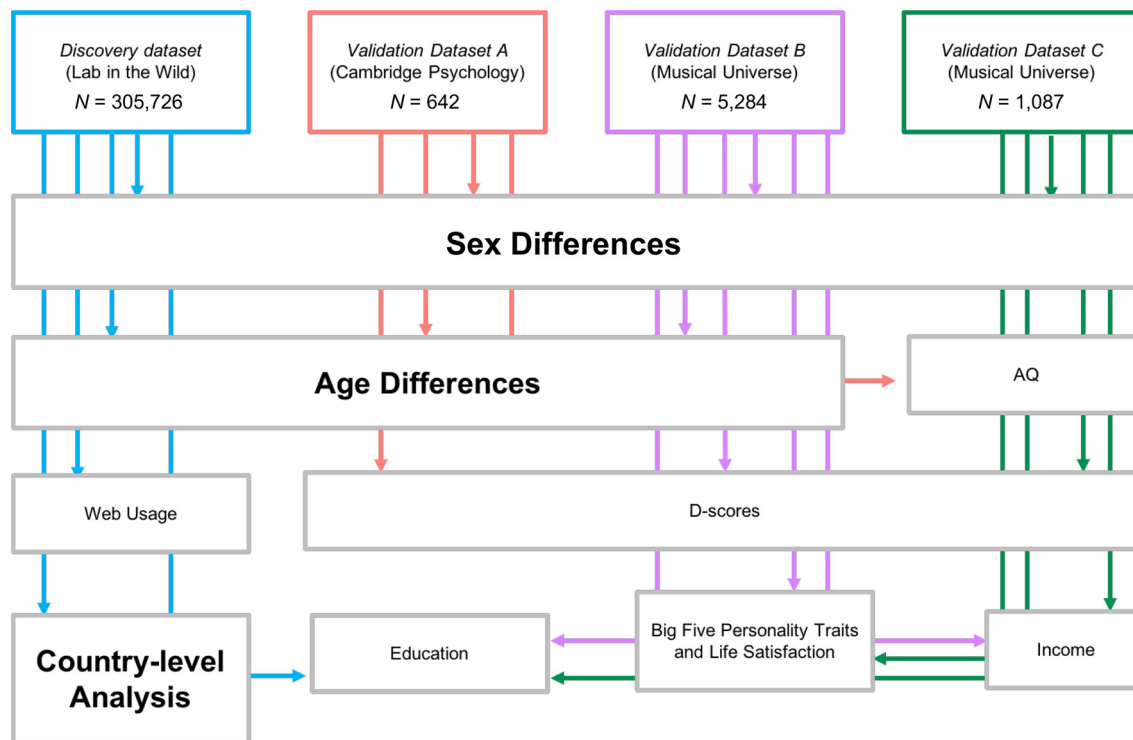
*Discovery dataset* (Lab in the Wild) $N$ = 305,726

*Validation Dataset A* (Cambridge Psychology) $N$ = 642

*Validation Dataset B* (Musical Universe) $N$ = 5,284

*Validation Dataset C* (Musical Universe) $N$ = 1,087

**Sex Differences**

**Age Differences**

AQ

Web Usage

D-scores

**Country-level Analysis**

Education

Big Five Personality Traits and Life Satisfaction

Income